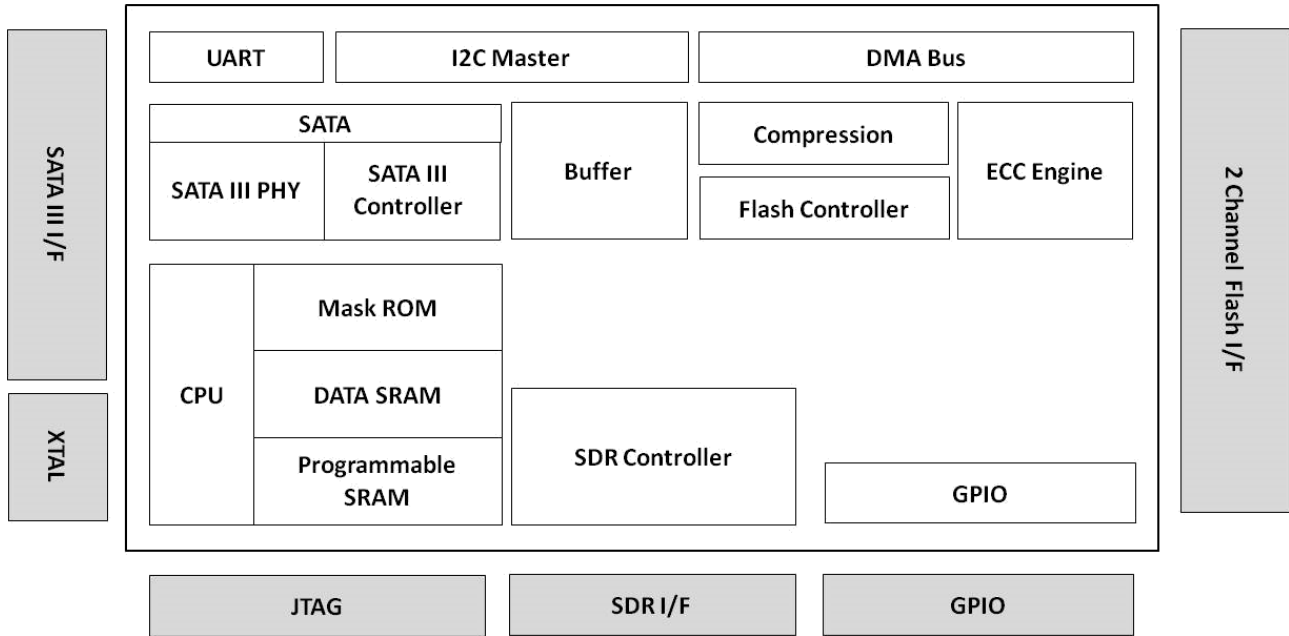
SATA III I/F

XTAL

UART

I2C Master

DMA Bus

SATA

SATA III PHY

SATA III Controller

Buffer

Compression

Flash Controller

ECC Engine

CPU

Mask ROM

DATA SRAM

Programmable SRAM

SDR Controller

GPIO

2 Channel Flash I/F

JTAG

SDR I/F

GPIO